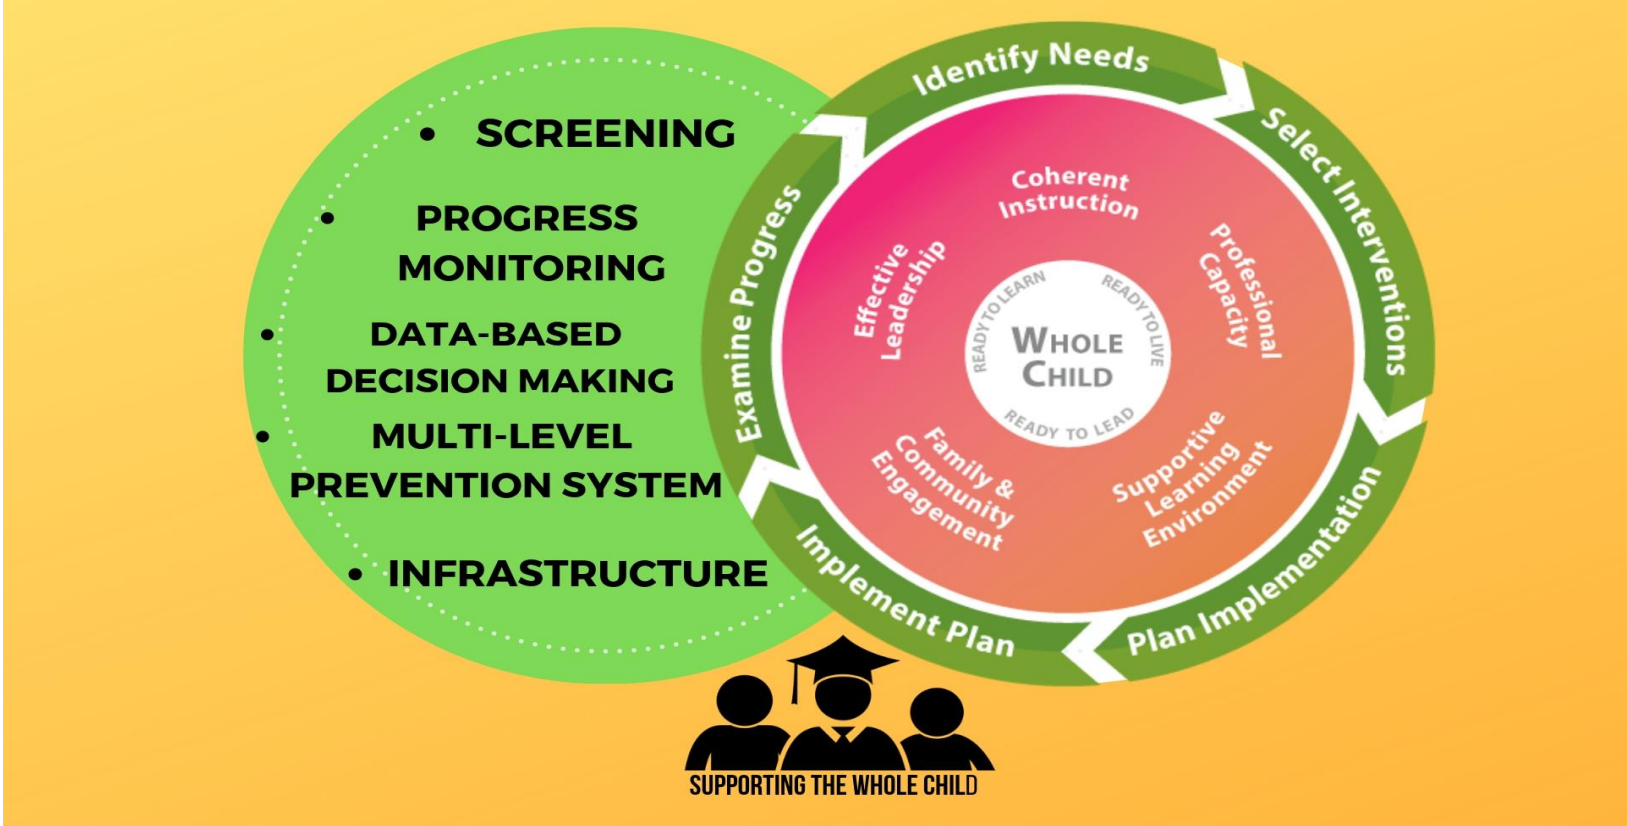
- SCREENING
- PROGRESS MONITORING
- DATA-BASED DECISION MAKING
- MULTI-LEVEL PREVENTION SYSTEM
- INFRASTRUCTURE

Identify Needs
Select Interventions
Plan Implementation
Implement Plan
Examine Progress

Coherent Instruction
Professional Capacity
Supportive Learning Environment
Family & Community Engagement
Effective Leadership

READY TO LEARN
READY TO LIVE
READY TO LEAD
WHOLE CHILD

SUPPORTING THE WHOLE CHILD